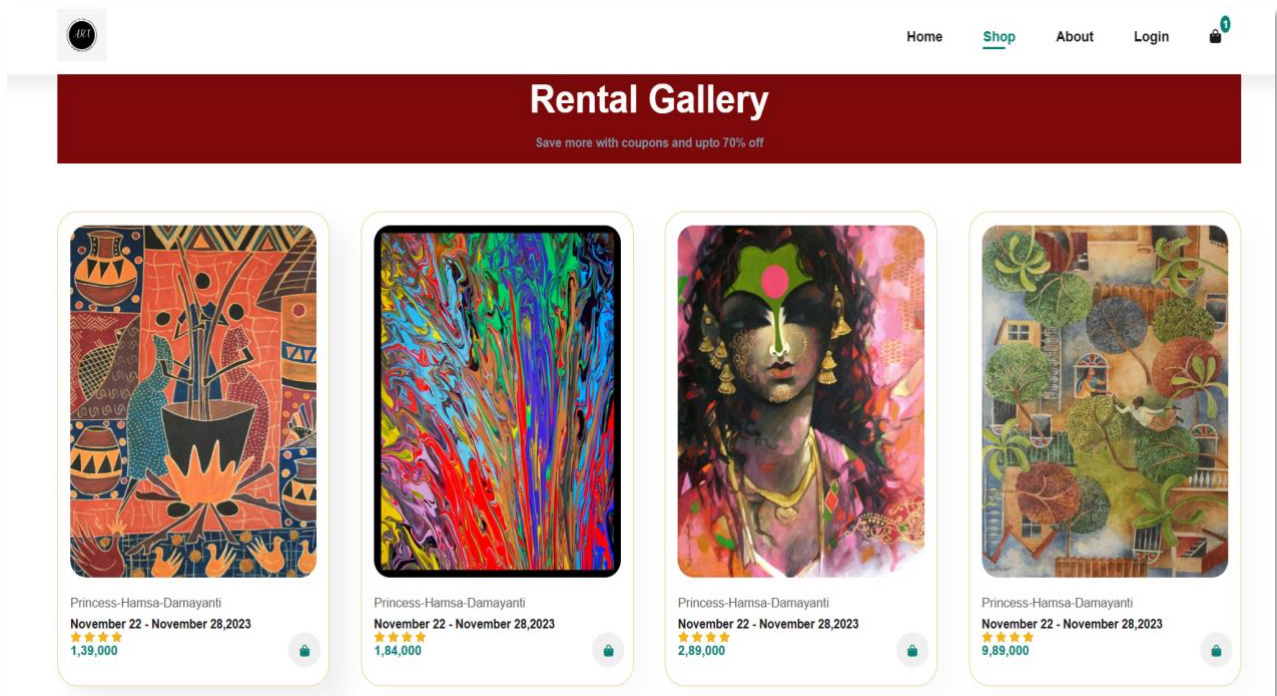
Home Shop About Login 1

Rental Gallery

Save more with coupons and upto 70% off

Princess-Hamsa-Damayanti
November 22 - November 28,2023
1,39,000

Princess-Hamsa-Damayanti
November 22 - November 28,2023
1,84,000

Princess-Hamsa-Damayanti
November 22 - November 28,2023
2,89,000

Princess-Hamsa-Damayanti
November 22 - November 28,2023
9,89,000